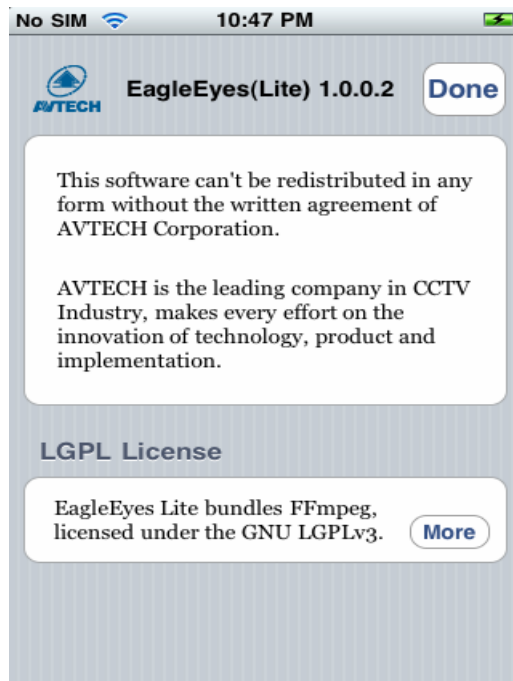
No SIM 10:47 PM

AVTECH EagleEyes(Lite) 1.0.0.2 Done

This software can't be redistributed in any form without the written agreement of AVTECH Corporation.

AVTECH is the leading company in CCTV Industry, makes every effort on the innovation of technology, product and implementation.

LGPL License

EagleEyes Lite bundles FFmpeg, licensed under the GNU LGPLv3. More